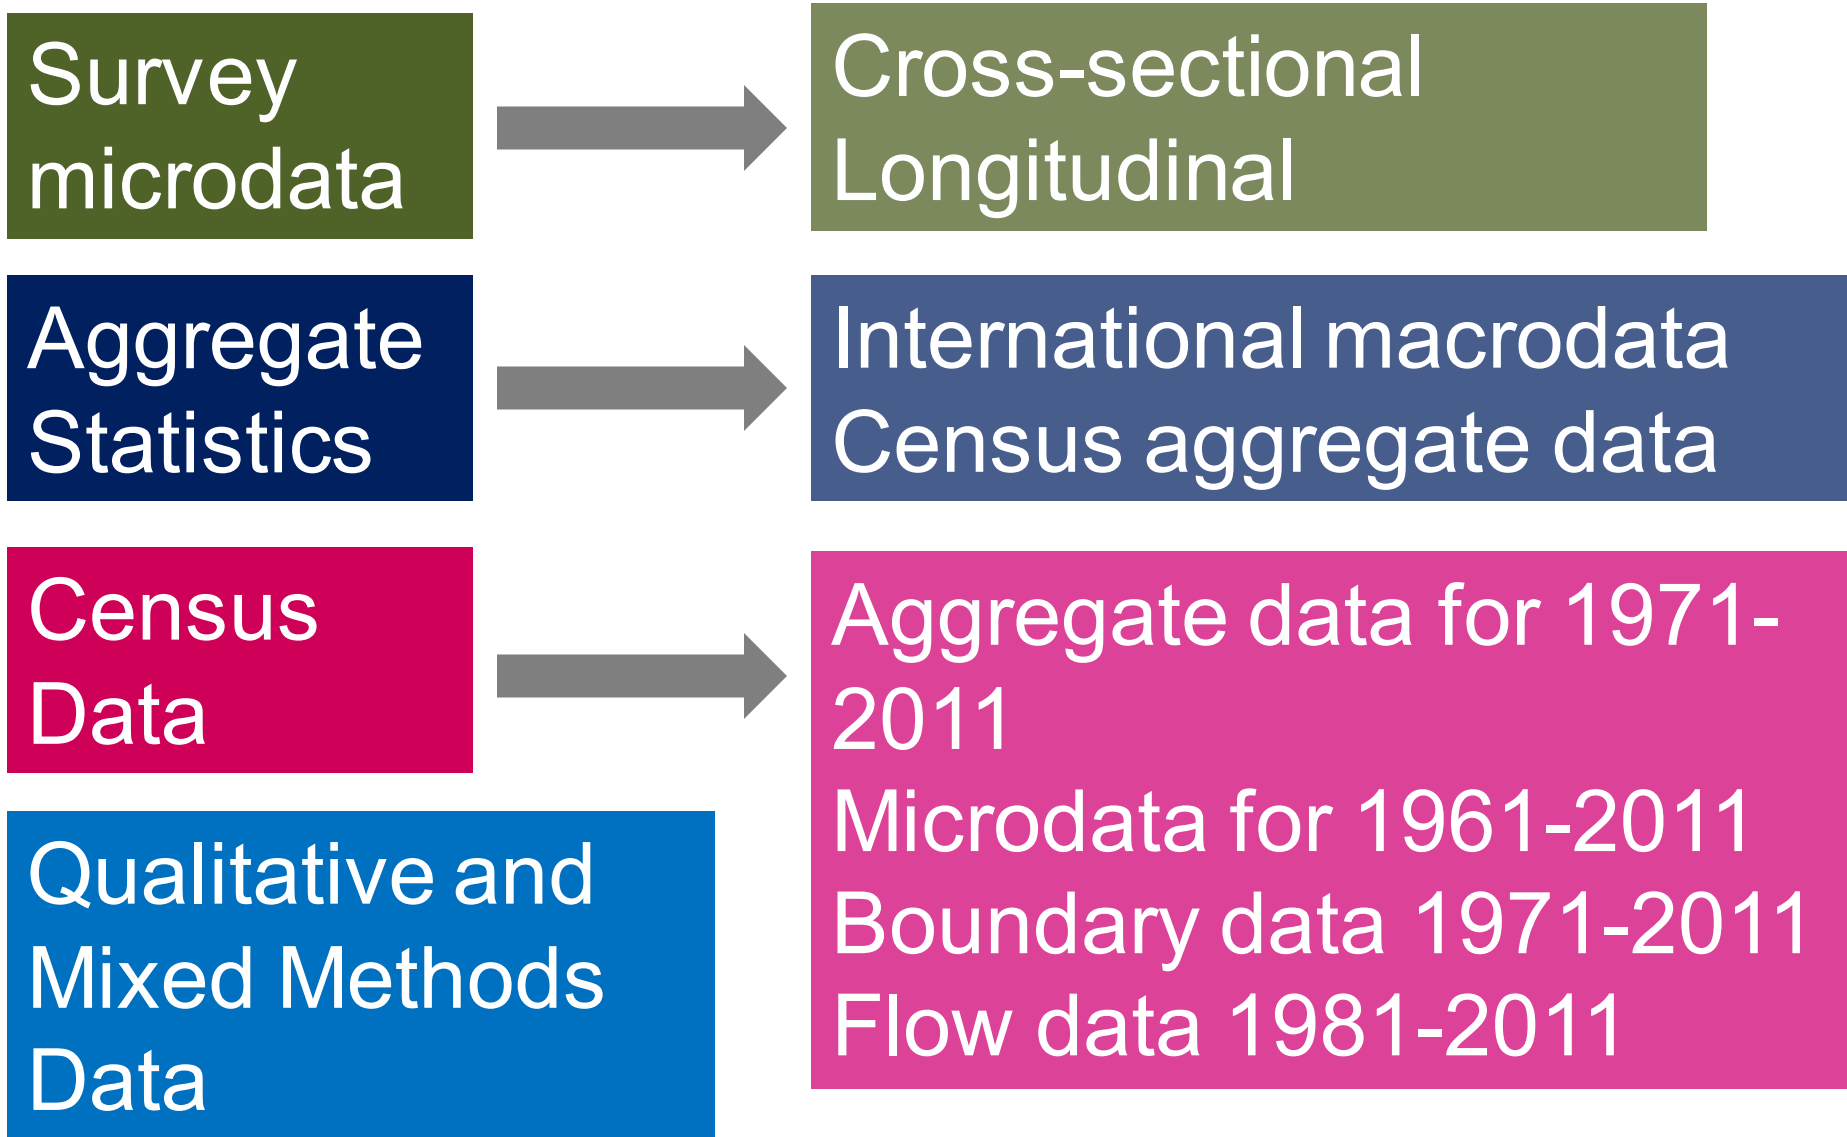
Survey microdata

Cross-sectional
Longitudinal

Aggregate Statistics

International macrodata
Census aggregate data

Census Data

Aggregate data for 1971-2011
Microdata for 1961-2011
Boundary data 1971-2011
Flow data 1981-2011

Qualitative and Mixed Methods Data